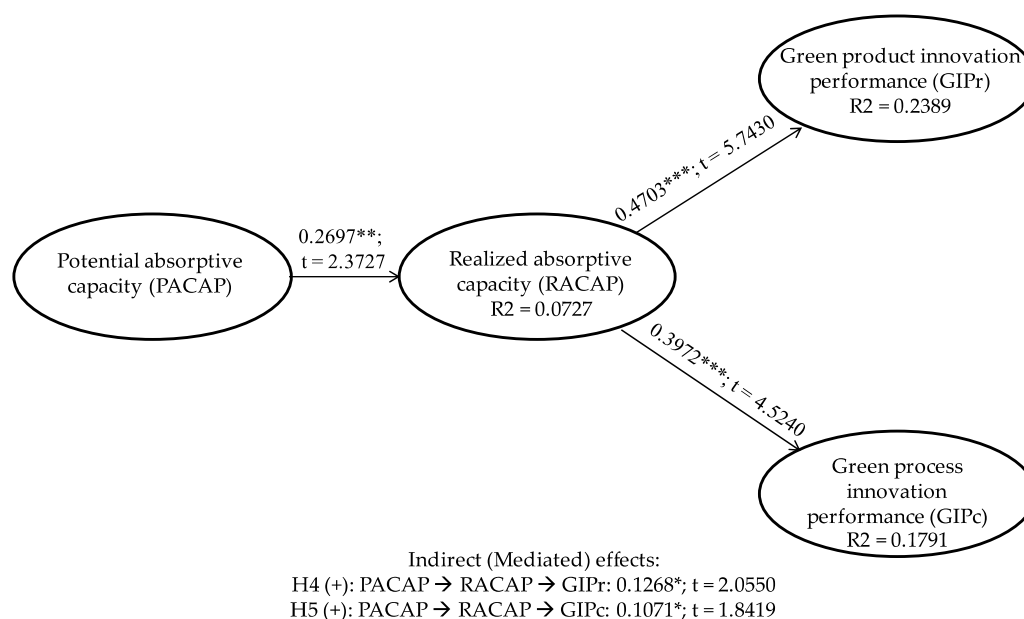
Green product innovation performance (GIPr)
R2 = 0.2389

0.4703***; t = 5.7430

0.2697**;
t = 2.3727

Potential absorptive capacity (PACAP)

Realized absorptive capacity (RACAP)
R2 = 0.0727

0.3972***; t = 4.5240

Green process innovation performance (GIPc)
R2 = 0.1791

Indirect (Mediated) effects:
H4 (+): PACAP → RACAP → GIPr: 0.1268*; t = 2.0550
H5 (+): PACAP → RACAP → GIPc: 0.1071*; t = 1.8419